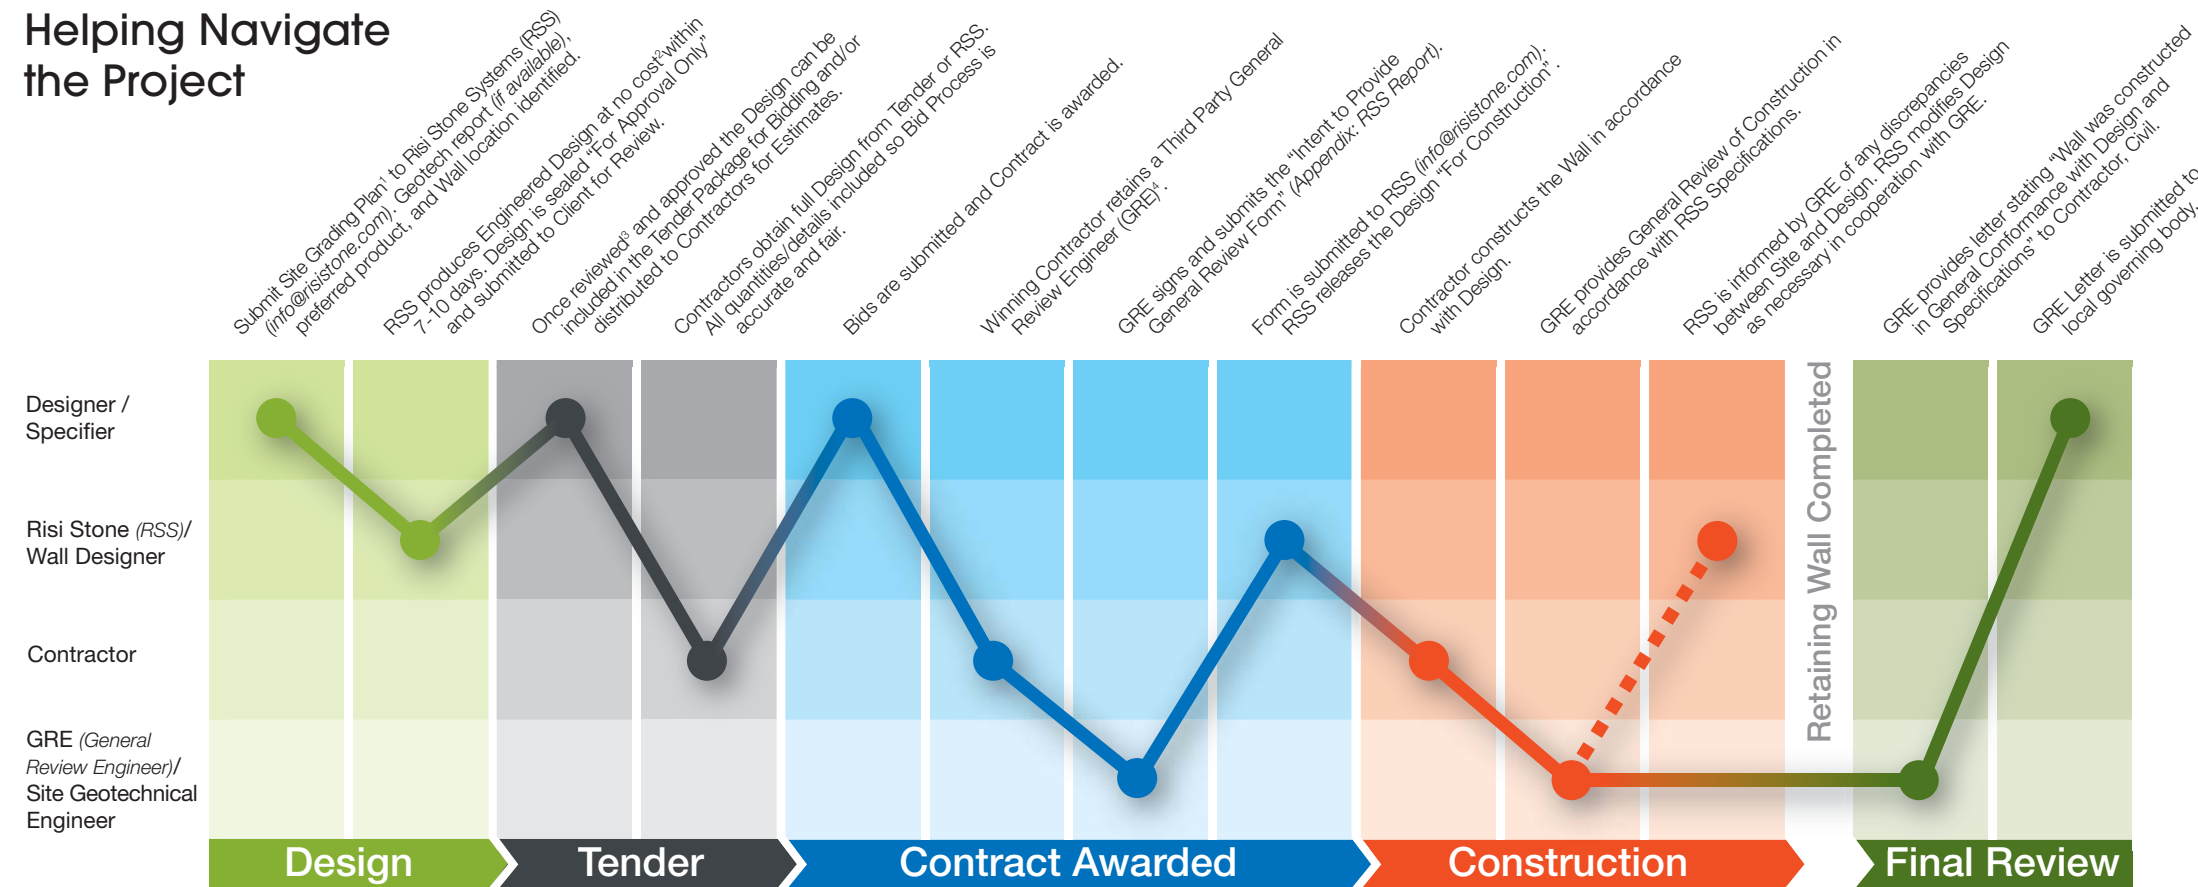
Helping Navigate the Project

Submit Site Grading Plan¹ to Risi Stone Systems (RSS) (info@risistone.com). Geotech report (if available), preferred product, and Wall location identified.

RSS produces Engineered Design at no cost² within 7-10 days. Design is sealed "For Approval Only" and submitted to Client for Review.

Once reviewed³ and approved the Design can be included in the Tender Package for Bidding and/or distributed to Contractors for Estimates.

Contractors obtain full Design from Tender or RSS. All quantities/details included so Bid Process is accurate and fair.

Bids are submitted and Contract is awarded.

Winning Contractor retains a Third Party General Review Engineer (GRE)⁴.

GRE signs and submits the "Intent to Provide General Review Form" (Appendix: RSS Report).

Form is submitted to RSS (info@risistone.com). RSS releases the Design "For Construction".

Contractor constructs the Wall in accordance with Design.

GRE provides General Review of Construction in accordance with RSS Specifications.

RSS is informed by GRE of any discrepancies between Site and Design. RSS modifies Design as necessary in cooperation with GRE.

GRE provides letter stating "Wall was constructed in General Conformance with Design and Specifications" to Contractor, Civil.

GRE Letter is submitted to local governing body.

Designer / Specifier

Risi Stone (RSS)/ Wall Designer

Contractor

GRE (General Review Engineer)/ Site Geotechnical Engineer

Retaining Wall Completed

Design

Tender

Contract Awarded

Construction

Final Review